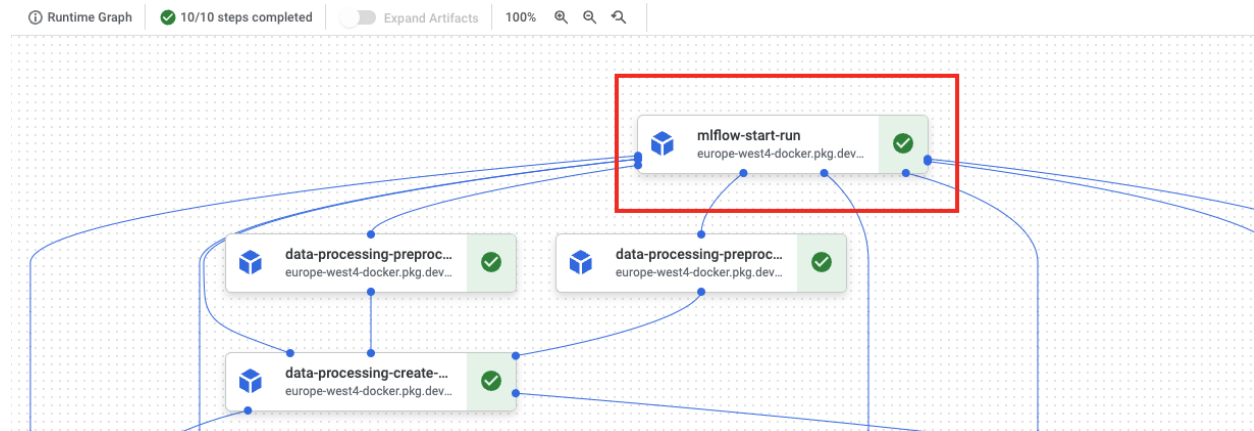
Runtime Graph

10/10 steps completed

Expand Artifacts

100%

mlflow-start-run
europe-west4-docker.pkg.dev...

data-processing-preproc...
europe-west4-docker.pkg.dev...

data-processing-preproc...
europe-west4-docker.pkg.dev...

data-processing-create-...
europe-west4-docker.pkg.dev...